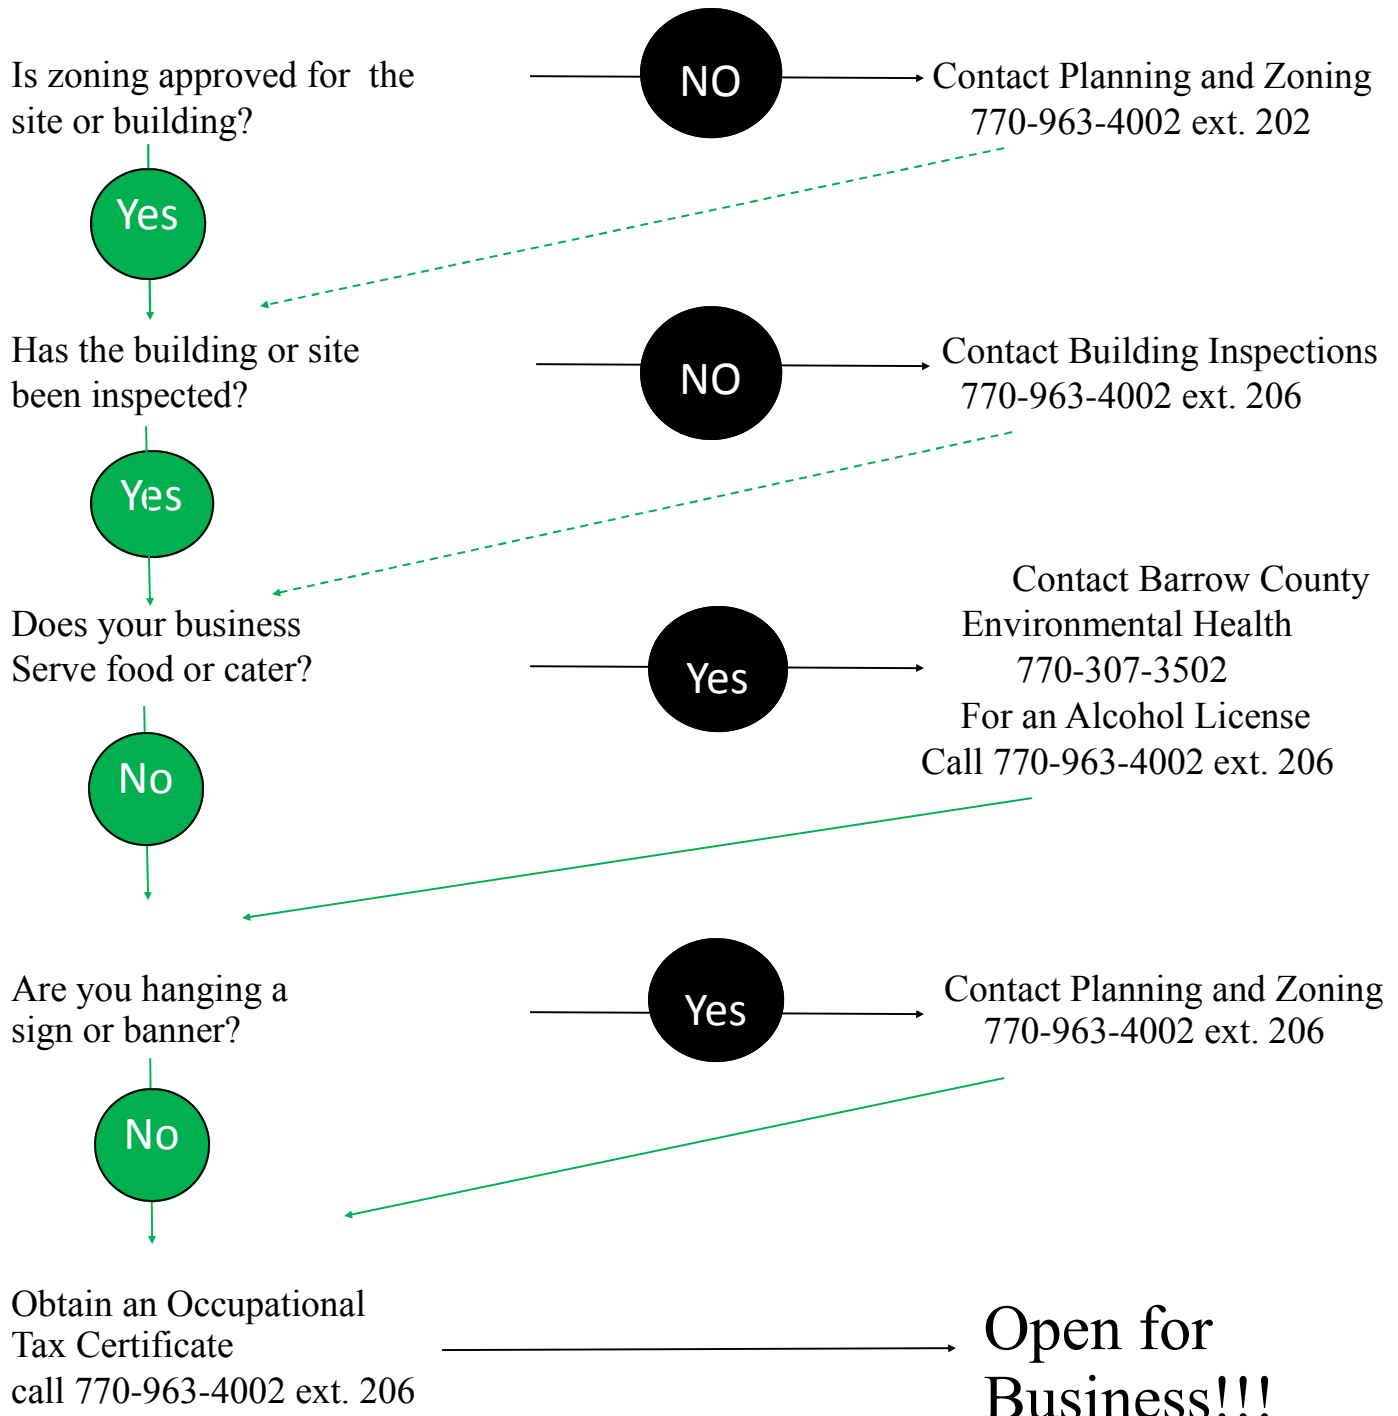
Is zoning approved for the site or building?

NO

Contact Planning and Zoning
770-963-4002 ext. 202

Yes

Has the building or site been inspected?

NO

Contact Building Inspections
770-963-4002 ext. 206

Yes

Does your business Serve food or cater?

Yes

Contact Barrow County
Environmental Health
770-307-3502
For an Alcohol License
Call 770-963-4002 ext. 206

No

Are you hanging a sign or banner?

Yes

Contact Planning and Zoning
770-963-4002 ext. 206

No

Obtain an Occupational Tax Certificate
call 770-963-4002 ext. 206

Open for Business!!!